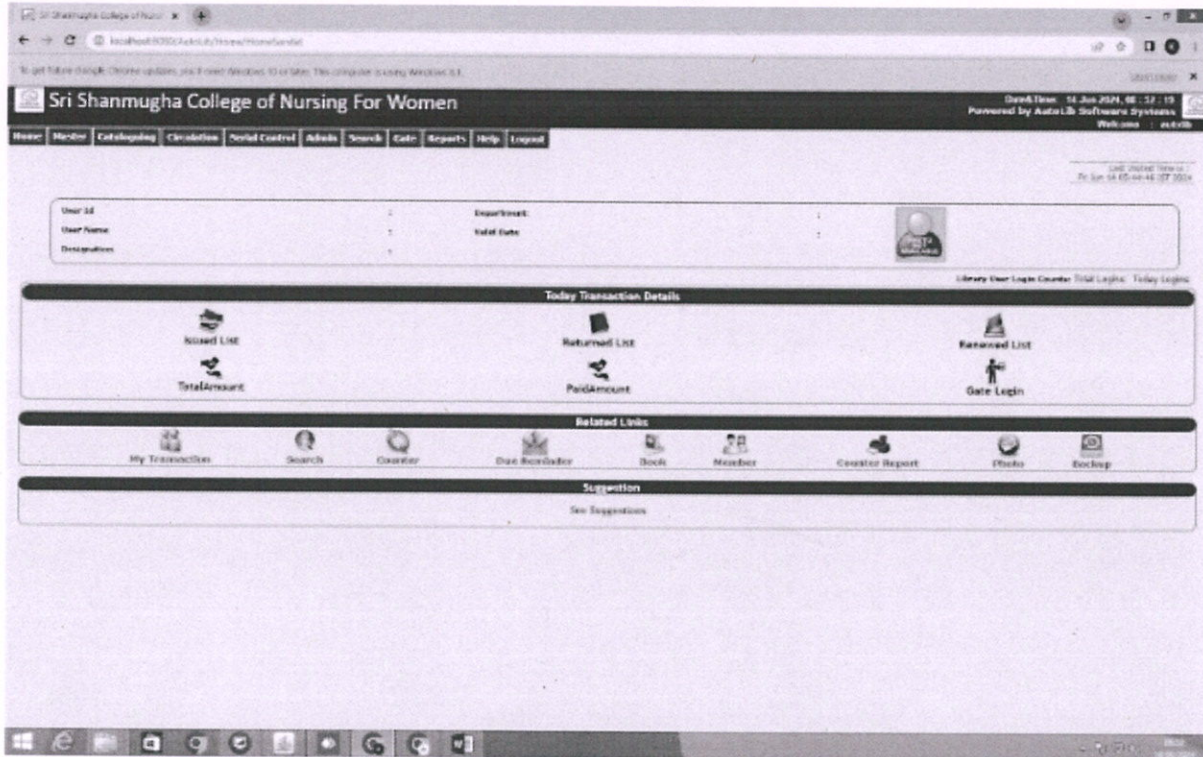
Sri Shanmugha College of Nursi

localhost:8080/AutoLib/Home/HomeSendel

To get future Google Chrome updates, you'll need Windows 10 or later. This computer is using Windows 8.1.

Sri Shanmugha College of Nursing For Women

Date&Time : 14 Jun 2024, 08 : 52 : 19
Powered by AutoLib Software Systems
Welcome : autolib

Home | Master | Cataloguing | Circulation | Serial Control | Admin | Search | Gate | Reports | Help | Logout

Last Visited Time is :
Fri Jun 14 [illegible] IST 2024

User Id :
User Name :
Designation :
Department :
Valid Date :

Library User Login Counter Total Logins: Today Logins:

Today Transaction Details

Issued List
Returned List
Renewed List
TotalAmount
PaidAmount
Gate Login

Related Links

My Transaction
Search
Counter
Due Reminder
Book
Member
Counter Report
Photo
Backup

Suggestion

See Suggestions